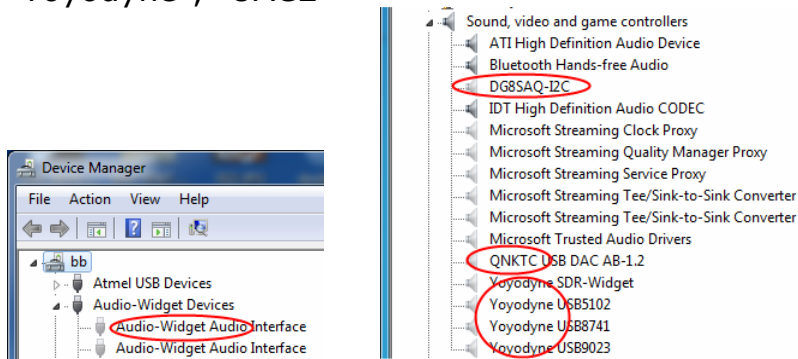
Yoyodyne / SRSL

Device Manager

File Action View Help

bb

Atmel USB Devices

Audio-Widget Devices

Audio-Widget Audio Interface

Audio-Widget Audio Interface

Sound, video and game controllers

ATI High Definition Audio Device

Bluetooth Hands-free Audio

DG8SAQ-I2C

IDT High Definition Audio CODEC

Microsoft Streaming Clock Proxy

Microsoft Streaming Quality Manager Proxy

Microsoft Streaming Service Proxy

Microsoft Streaming Tee/Sink-to-Sink Converter

Microsoft Streaming Tee/Sink-to-Sink Converter

Microsoft Trusted Audio Drivers

QNKTC USB DAC AB-1.2

Yoyodyne SDR-Widget

Yoyodyne USB5102

Yoyodyne USB8741

Yoyodyne USB9023